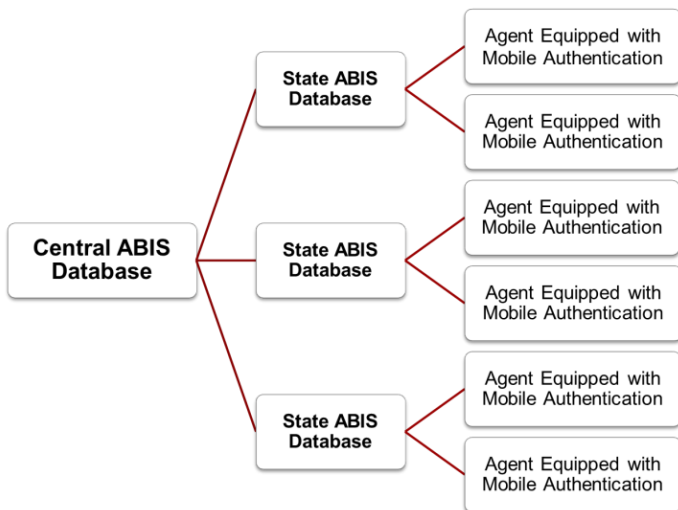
Central ABIS Database

State ABIS Database

Agent Equipped with Mobile Authentication

Agent Equipped with Mobile Authentication

State ABIS Database

Agent Equipped with Mobile Authentication

Agent Equipped with Mobile Authentication

State ABIS Database

Agent Equipped with Mobile Authentication

Agent Equipped with Mobile Authentication